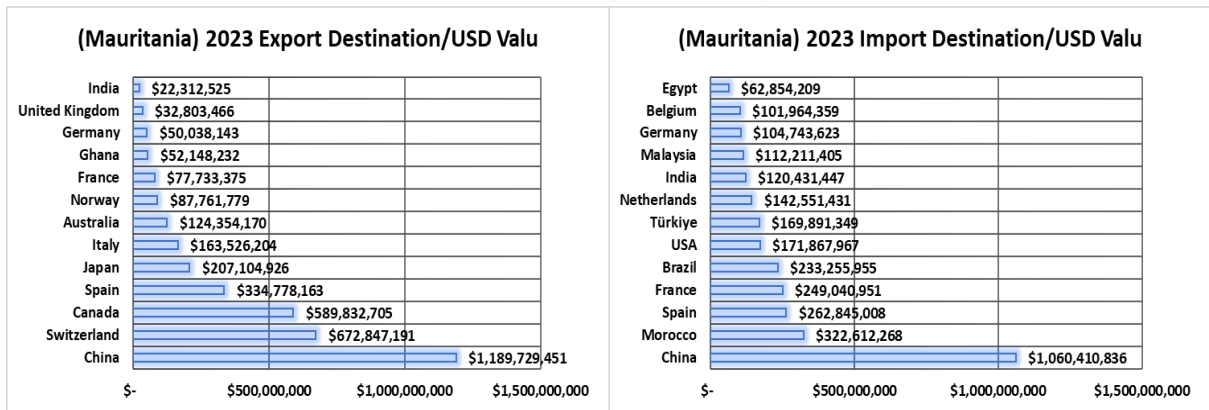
(Mauritania) 2023 Export Destination/USD Valu

India $22,312,525
United Kingdom $32,803,466
Germany $50,038,143
Ghana $52,148,232
France $77,733,375
Norway $87,761,779
Australia $124,354,170
Italy $163,526,204
Japan $207,104,926
Spain $334,778,163
Canada $589,832,705
Switzerland $672,847,191
China $1,189,729,451

$- $500,000,000 $1,000,000,000 $1,500,000,000

(Mauritania) 2023 Import Destination/USD Valu

Egypt $62,854,209
Belgium $101,964,359
Germany $104,743,623
Malaysia $112,211,405
India $120,431,447
Netherlands $142,551,431
Türkiye $169,891,349
USA $171,867,967
Brazil $233,255,955
France $249,040,951
Spain $262,845,008
Morocco $322,612,268
China $1,060,410,836

$- $500,000,000 $1,000,000,000 $1,500,000,000